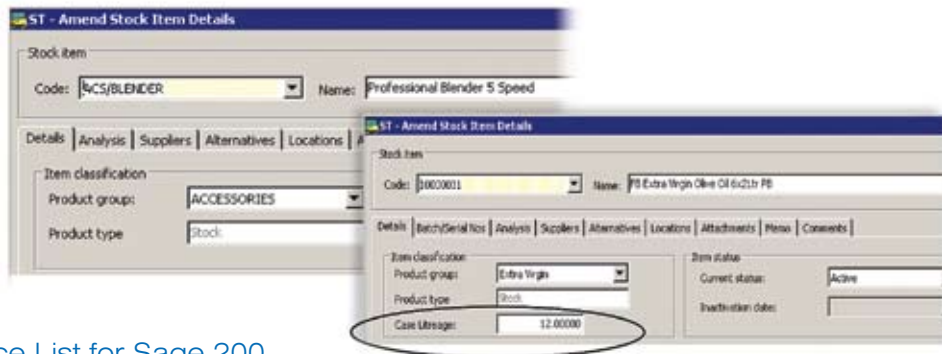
ST - Amend Stock Item Details

Stock item

Code: ACS/BLENDER

Name: Professional Blender 5 Speed

Details | Analysis | Suppliers | Alternatives | Locations |

Item classification

Product group: ACCESSORIES

Product type Stock

ST - Amend Stock Item Details

Stock item

Code: 10030011

Name: PB Extra Virgin Olive Oil 6x2Ltr PB

Details | Batch/Serial Nos | Analysis | Suppliers | Alternatives | Locations | Attachments | Memo | Comments |

Item classification

Product group: Extra Virgin

Product type Stock

Case Litreage: 12.00000

Item status

Current status: Active

Inactivation date:

ce List for Sage 200